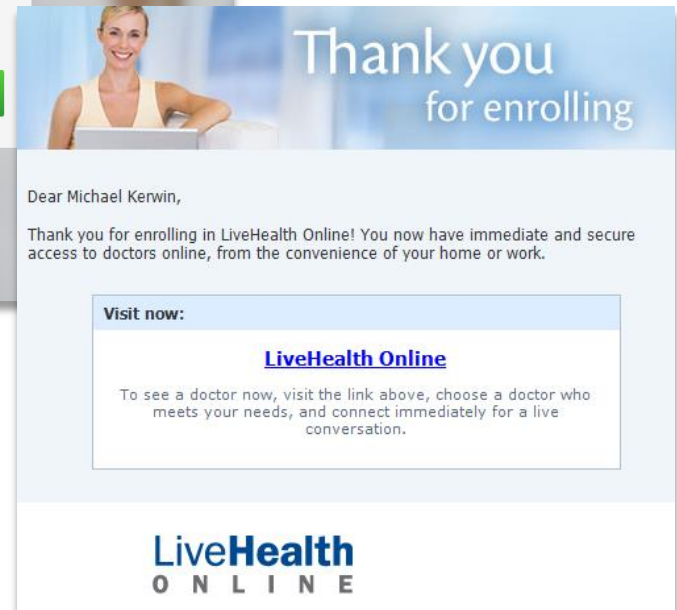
Thank you for enrolling

Dear Michael Kerwin,

Thank you for enrolling in LiveHealth Online! You now have immediate and secure access to doctors online, from the convenience of your home or work.

Visit now:

LiveHealth Online

To see a doctor now, visit the link above, choose a doctor who meets your needs, and connect immediately for a live conversation.

LiveHealth
ONLINE